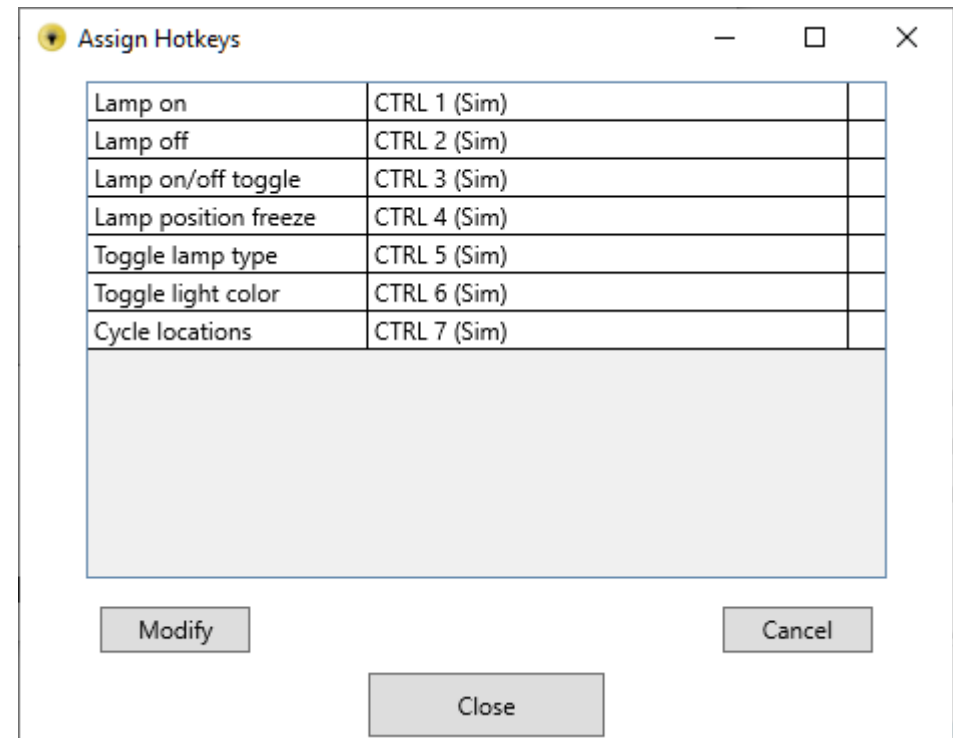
Assign Hotkeys

| Lamp on | CTRL 1 (Sim) | |
|---|---|---|
| Lamp off | CTRL 2 (Sim) | |
| Lamp on/off toggle | CTRL 3 (Sim) | |
| Lamp position freeze | CTRL 4 (Sim) | |
| Toggle lamp type | CTRL 5 (Sim) | |
| Toggle light color | CTRL 6 (Sim) | |
| Cycle locations | CTRL 7 (Sim) | |

Modify

Cancel

Close